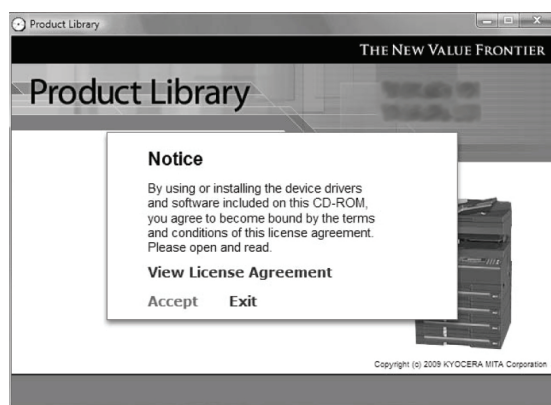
Product Library

THE NEW VALUE FRONTIER

Product Library

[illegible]

Notice

By using or installing the device drivers and software included on this CD-ROM, you agree to become bound by the terms and conditions of this license agreement. Please open and read.

View License Agreement

Accept Exit

Copyright (c) 2009 KYOCERA MITA Corporation